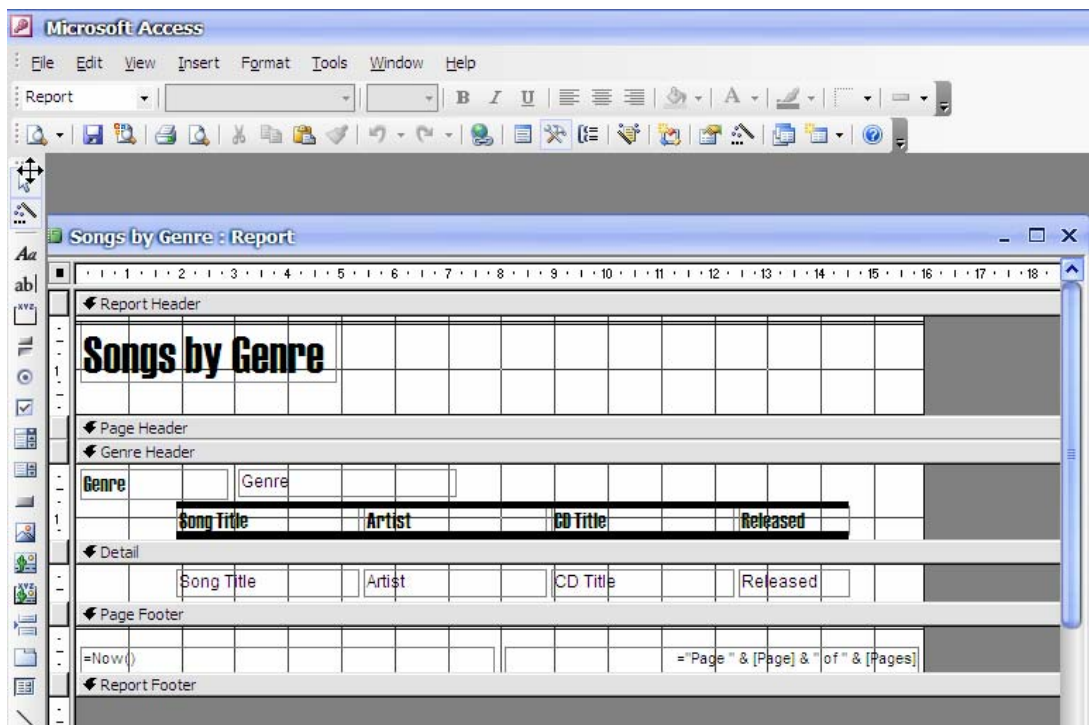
Microsoft Access

File Edit View Insert Format Tools Window Help

Report

B I U

Songs by Genre : Report

1 2 3 4 5 6 7 8 9 10 11 12 13 14 15 16 17 18

Report Header

Songs by Genre

Page Header

Genre Header

Genre Genre

Song Title Artist CD Title Released

Detail

Song Title Artist CD Title Released

Page Footer

=Now()

="Page " & [Page] & " of " & [Pages]

Report Footer